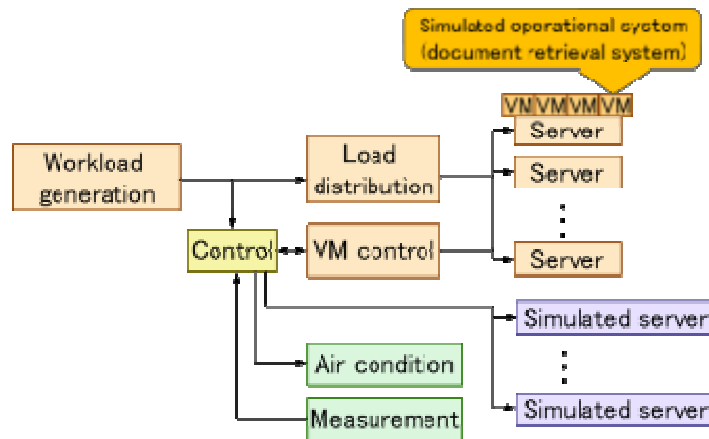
Simulated operational system (document retrieval system)

VM VM VM VM

Workload generation

Load distribution

Server

Server

Server

Control

VM control

Simulated server

Simulated server

Air condition

Measurement